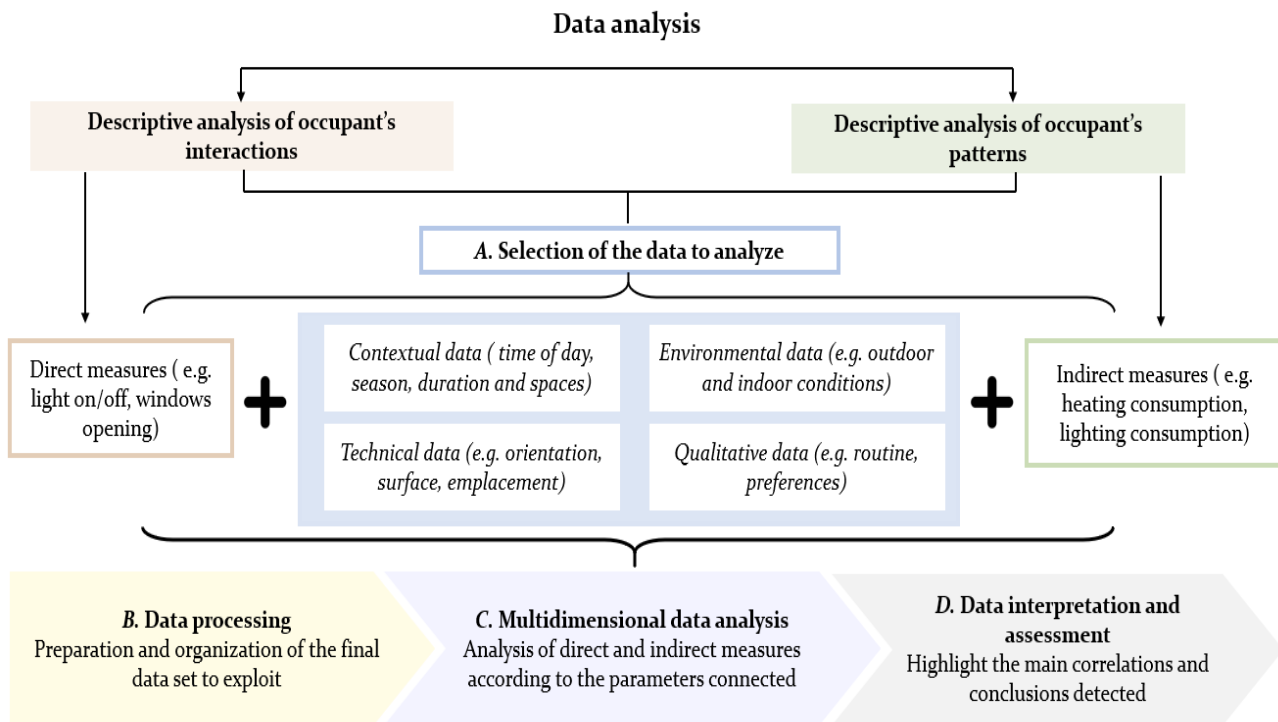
Data analysis

Descriptive analysis of occupant's interactions

Descriptive analysis of occupant's patterns

A. Selection of the data to analyze

Direct measures ( e.g. light on/off, windows opening)

+

Contextual data ( time of day, season, duration and spaces)

Environmental data (e.g. outdoor and indoor conditions)

Technical data (e.g. orientation, surface, emplacement)

Qualitative data (e.g. routine, preferences)

+

Indirect measures ( e.g. heating consumption, lighting consumption)

B. Data processing
Preparation and organization of the final data set to exploit

C. Multidimensional data analysis
Analysis of direct and indirect measures according to the parameters connected

D. Data interpretation and assessment
Highlight the main correlations and conclusions detected